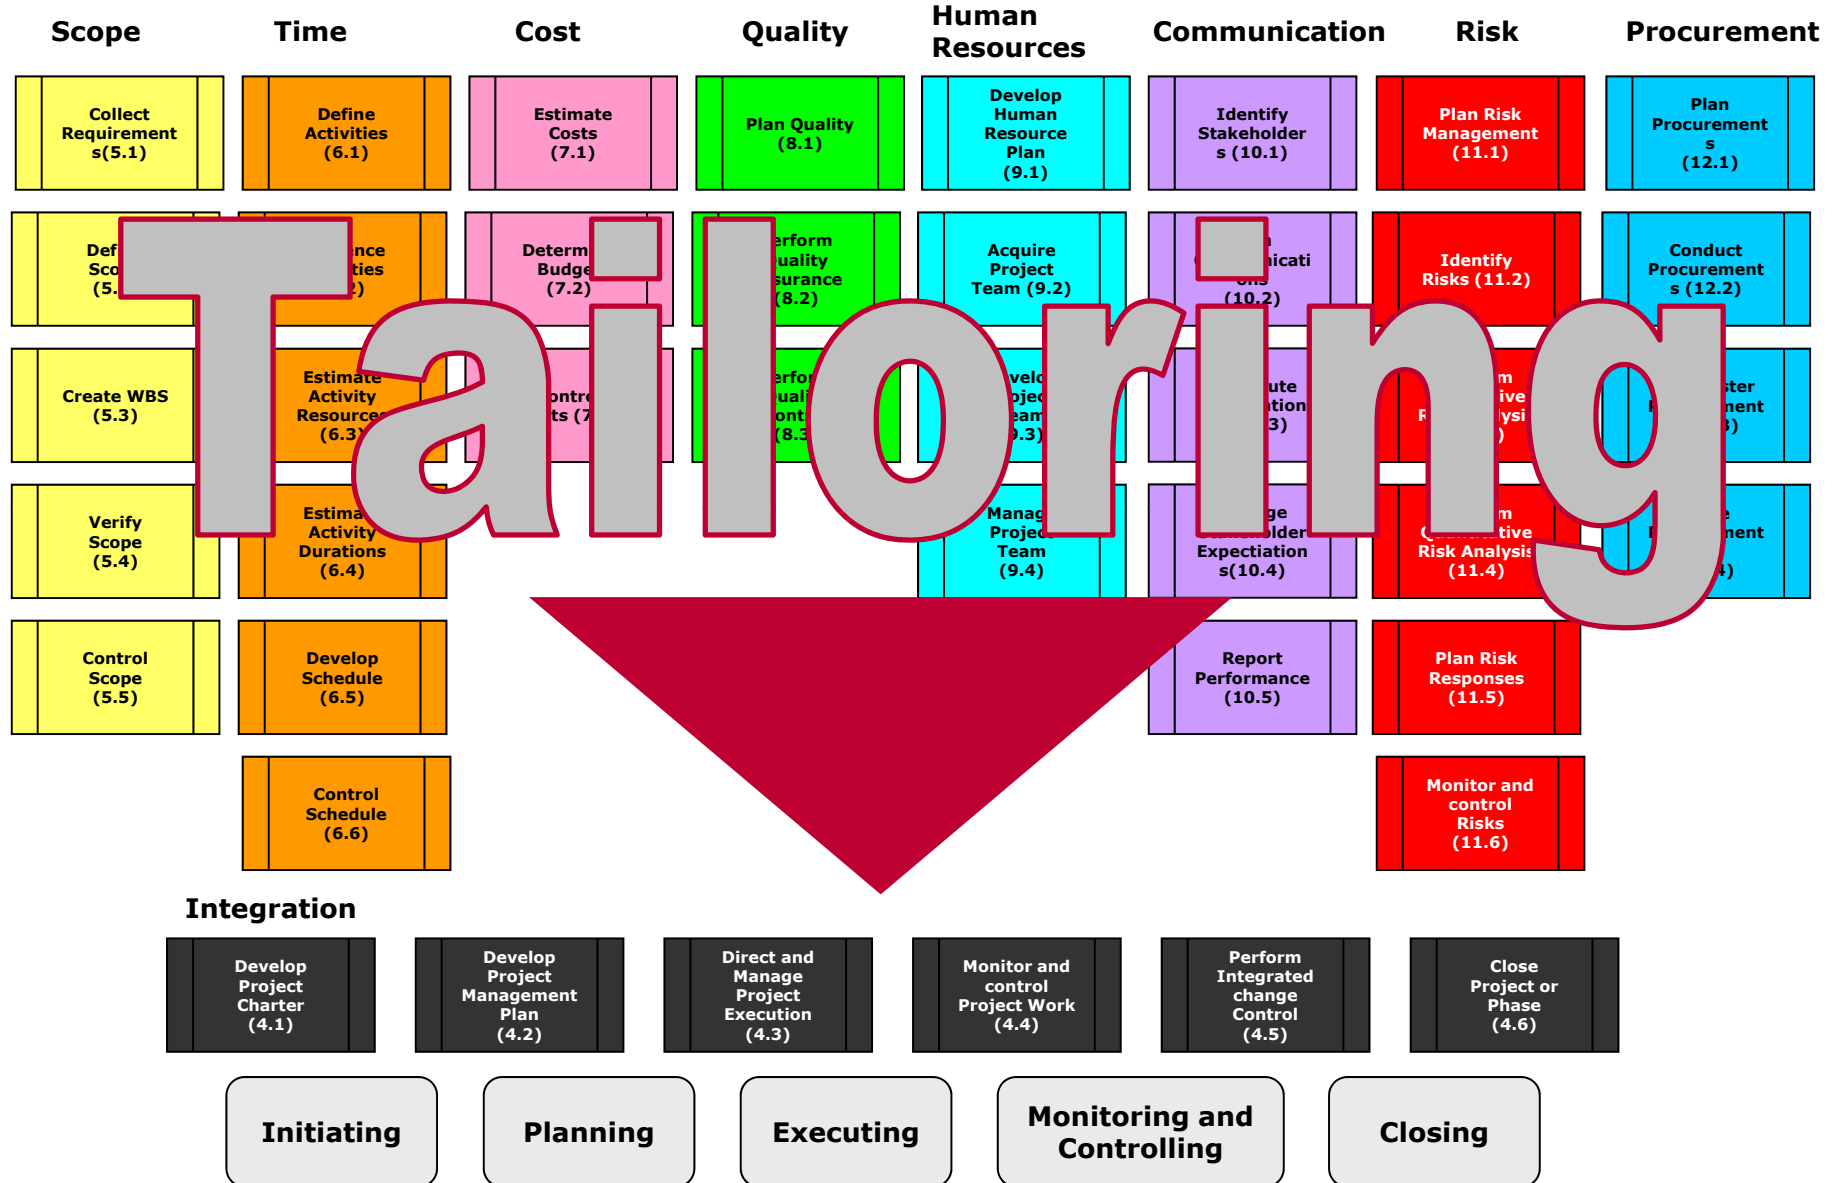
Scope

Collect Requirements(5.1)

Def Sco (5.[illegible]

Create WBS (5.3)

Verify Scope (5.4)

Control Scope (5.5)

Time

Define Activities (6.1)

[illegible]nce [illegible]ties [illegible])

Estimate Activity Resources (6.3)

Estimate Activity Durations (6.4)

Develop Schedule (6.5)

Control Schedule (6.6)

Cost

Estimate Costs (7.1)

Determ Budge (7.2)

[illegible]ontro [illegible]ts (7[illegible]

Quality

Plan Quality (8.1)

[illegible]erform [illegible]uality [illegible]surance (8.2)

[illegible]erfor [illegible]uali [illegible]ont (8.3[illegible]

Human Resources

Develop Human Resource Plan (9.1)

Acquire Project Team (9.2)

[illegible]velo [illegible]ojec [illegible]eam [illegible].3)

Manag Projec Team (9.4)

Communication

Identify Stakeholders (10.1)

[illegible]icati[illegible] (10.2)

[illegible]ute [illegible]tion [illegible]3)

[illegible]ge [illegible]older Expectations(10.4)

Report Performance (10.5)

Risk

Plan Risk Management (11.1)

Identify Risks (11.2)

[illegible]m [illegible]ive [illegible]lysi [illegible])

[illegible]m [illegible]tive Risk Analysis (11.4)

Plan Risk Responses (11.5)

Monitor and control Risks (11.6)

Procurement

Plan Procurements (12.1)

Conduct Procurements (12.2)

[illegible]ster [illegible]ment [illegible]3)

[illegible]e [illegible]ment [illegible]4)

Tailoring

Integration

Develop Project Charter (4.1)

Develop Project Management Plan (4.2)

Direct and Manage Project Execution (4.3)

Monitor and control Project Work (4.4)

Perform Integrated change Control (4.5)

Close Project or Phase (4.6)

Initiating

Planning

Executing

Monitoring and Controlling

Closing